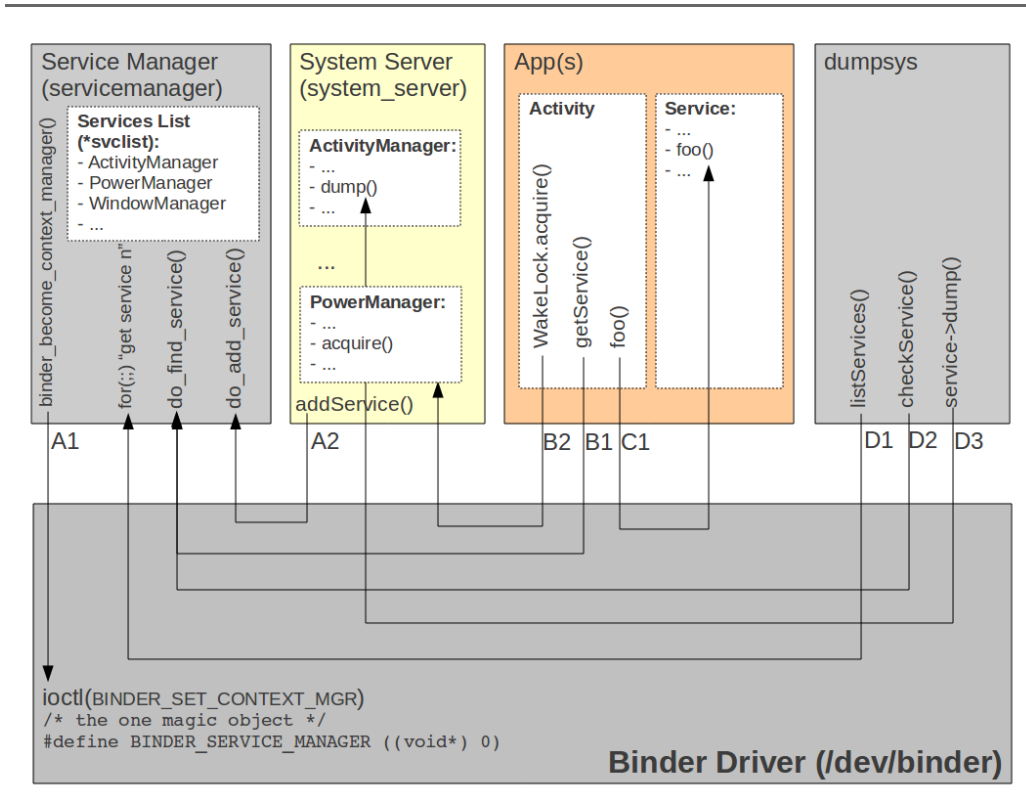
Service Manager (servicemanager)

Services List (*svclist):
- ActivityManager
- PowerManager
- WindowManager
- ...

binder_become_context_manager()
for(;;) "get service n"
do_find_service()
do_add_service()

System Server (system_server)

ActivityManager:
- ...
- dump()
- ...

...

PowerManager:
- ...
- acquire()
- ...

addService()

App(s)

Activity

WakeLock.acquire()
getService()
foo()

Service:
- ...
- foo()
- ...

dumpsys

listServices()
checkService()
service->dump()

A1
A2
B2 B1 C1
D1 D2 D3

ioctl(BINDER_SET_CONTEXT_MGR)
/* the one magic object */
#define BINDER_SERVICE_MANAGER ((void*) 0)

Binder Driver (/dev/binder)